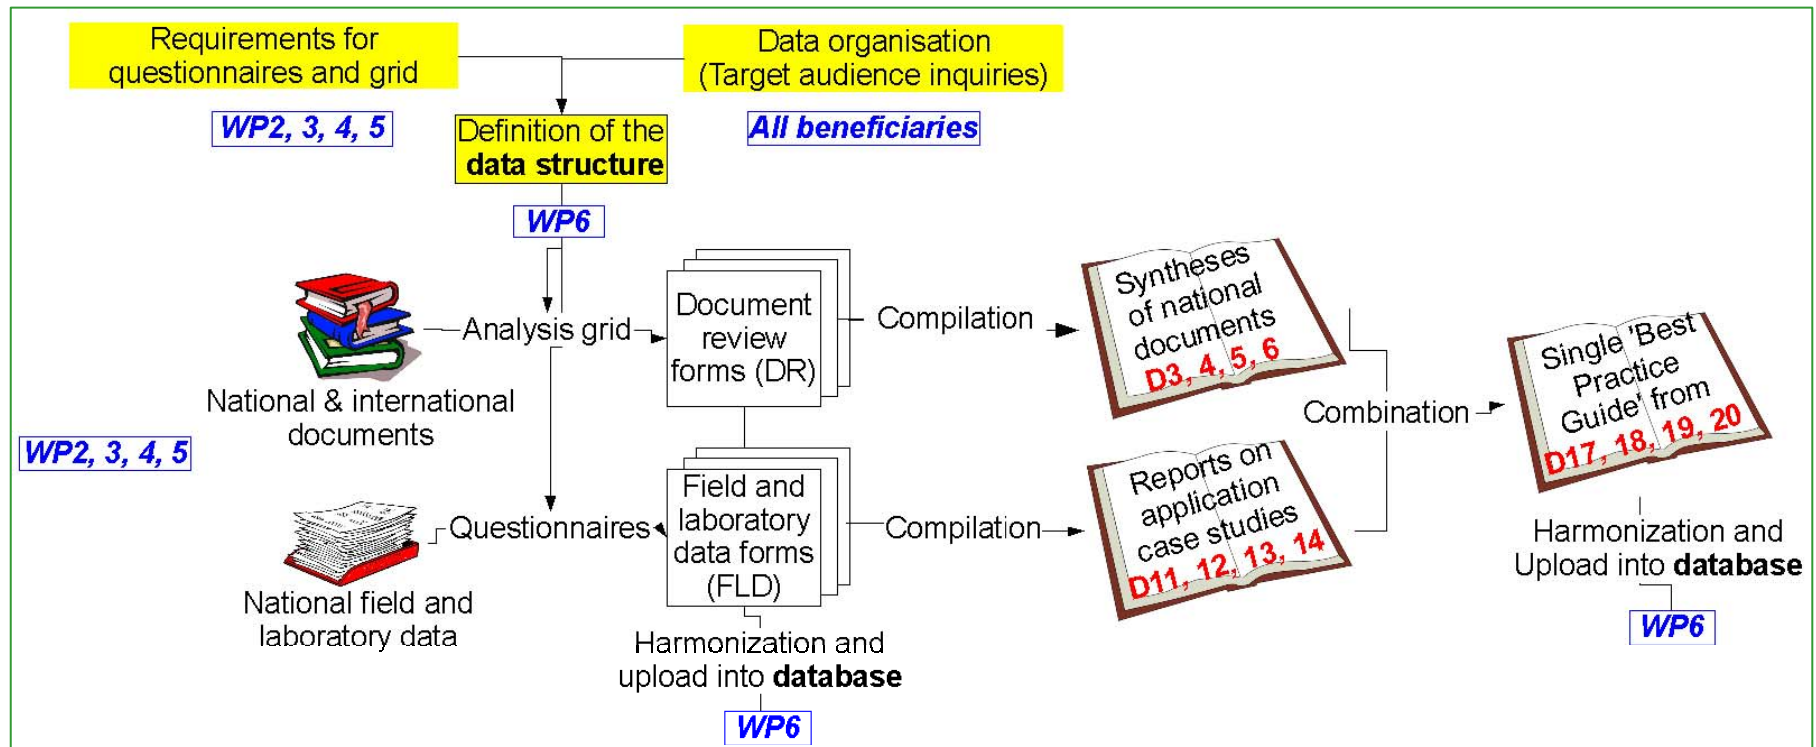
Requirements for questionnaires and grid

Data organisation (Target audience inquiries)

WP2, 3, 4, 5

Definition of the **data structure**

All beneficiaries

WP6

Analysis grid

Document review forms (DR)

Compilation

Syntheses of national documents D3, 4, 5, 6

National & international documents

WP2, 3, 4, 5

Combination

Single 'Best Practice Guide' from D17, 18, 19, 20

Questionnaires

Field and laboratory data forms (FLD)

Compilation

Reports on application case studies D11, 12, 13, 14

Harmonization and Upload into **database**

WP6

National field and laboratory data

Harmonization and upload into **database**

WP6